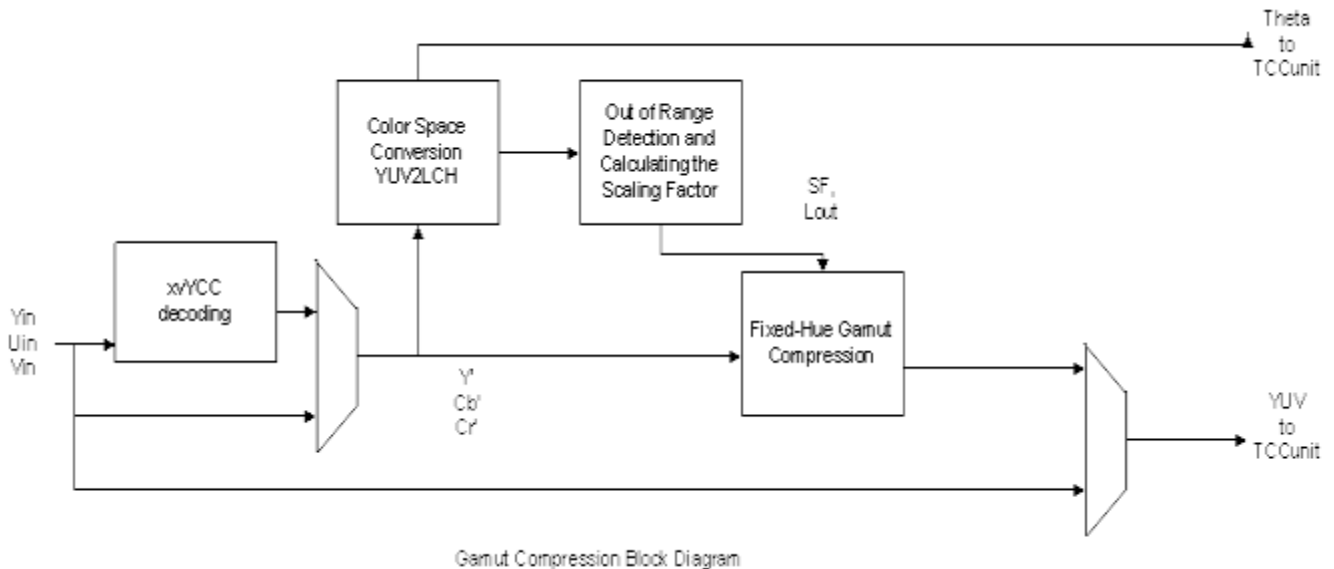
Theta
to
TCCunit

Color Space Conversion YUV2LCH

Out of Range Detection and Calculating the Scaling Factor

SF,
Lout

xvYCC decoding

Yin
Uin
Vin

Fixed-Hue Gamut Compression

Y'
Cb'
Cr'

YUV
to
TCCunit

Gamut Compression Block Diagram